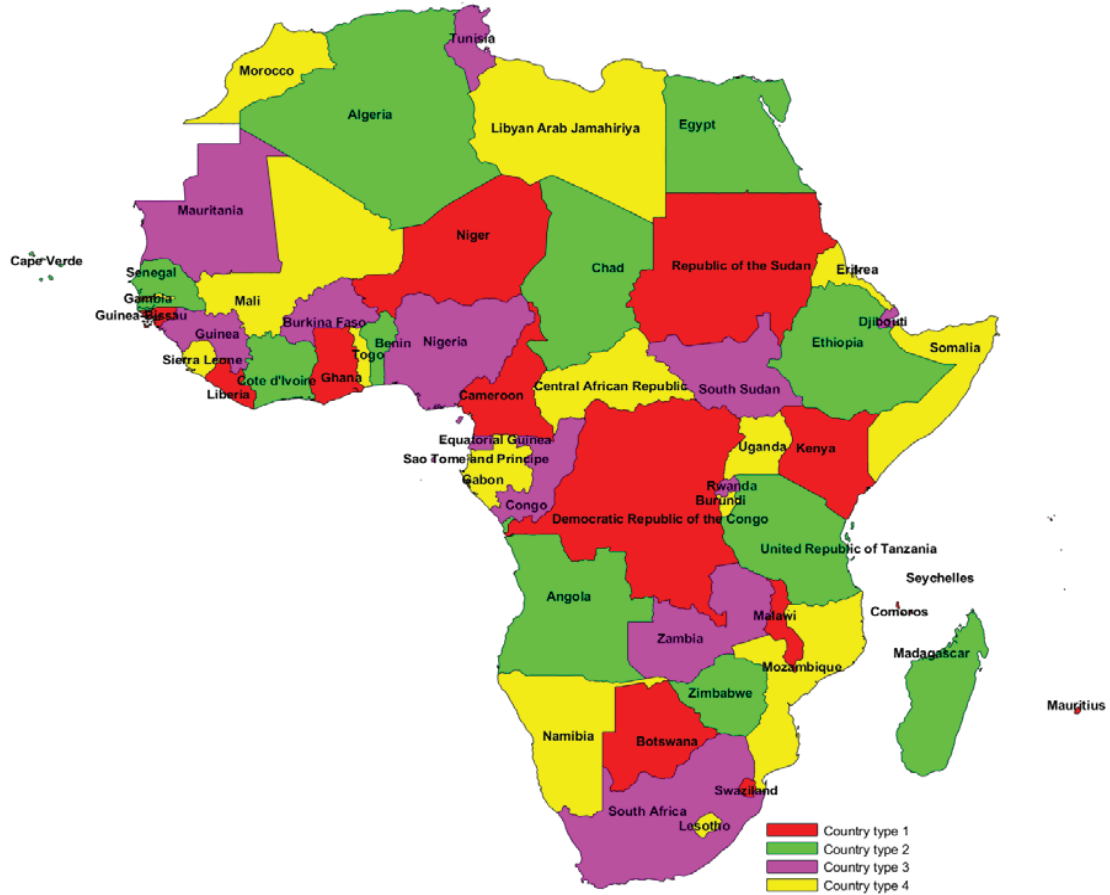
Tunisia
Morocco
Algeria
Libyan Arab Jamahiriya
Egypt
Mauritania
Niger
Chad
Republic of the Sudan
Cape Verde
Senegal
Eritrea
Gambia
Mali
Guinea Bissau
Burkina Faso
Djibouti
Guinea
Benin
Nigeria
Ethiopia
Somalia
Sierra Leone
Togo
Cote d'Ivoire
Ghana
Central African Republic
South Sudan
Liberia
Cameroon
Equatorial Guinea
Uganda
Sao Tome and Principe
Kenya
Gabon
Rwanda
Burundi
Congo
Democratic Republic of the Congo
United Republic of Tanzania
Seychelles
Angola
Comoros
Malawi
Zambia
Madagascar
Mozambique
Zimbabwe
Mauritius
Namibia
Botswana
Swaziland
South Africa
Lesotho

Country type 1
Country type 2
Country type 3
Country type 4